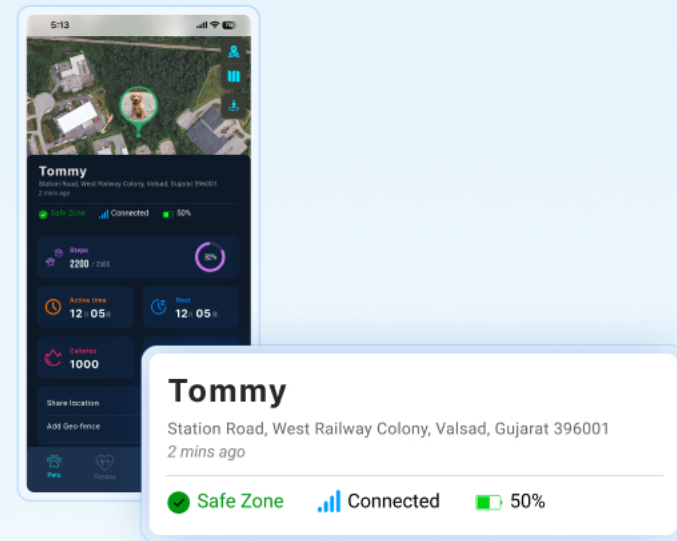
5:13

Tommy
Station Road, West Railway Colony, Valsad, Gujarat 396001
2 mins ago

Safe Zone Connected 50%

Steps
2200 / 2500
92%

Active time
12 h 05 m

Rest
12 h 05 m

Calories
1000

Share location
Add Geo-fence

Pets
Fitness

Tommy
Station Road, West Railway Colony, Valsad, Gujarat 396001
2 mins ago

Safe Zone Connected 50%